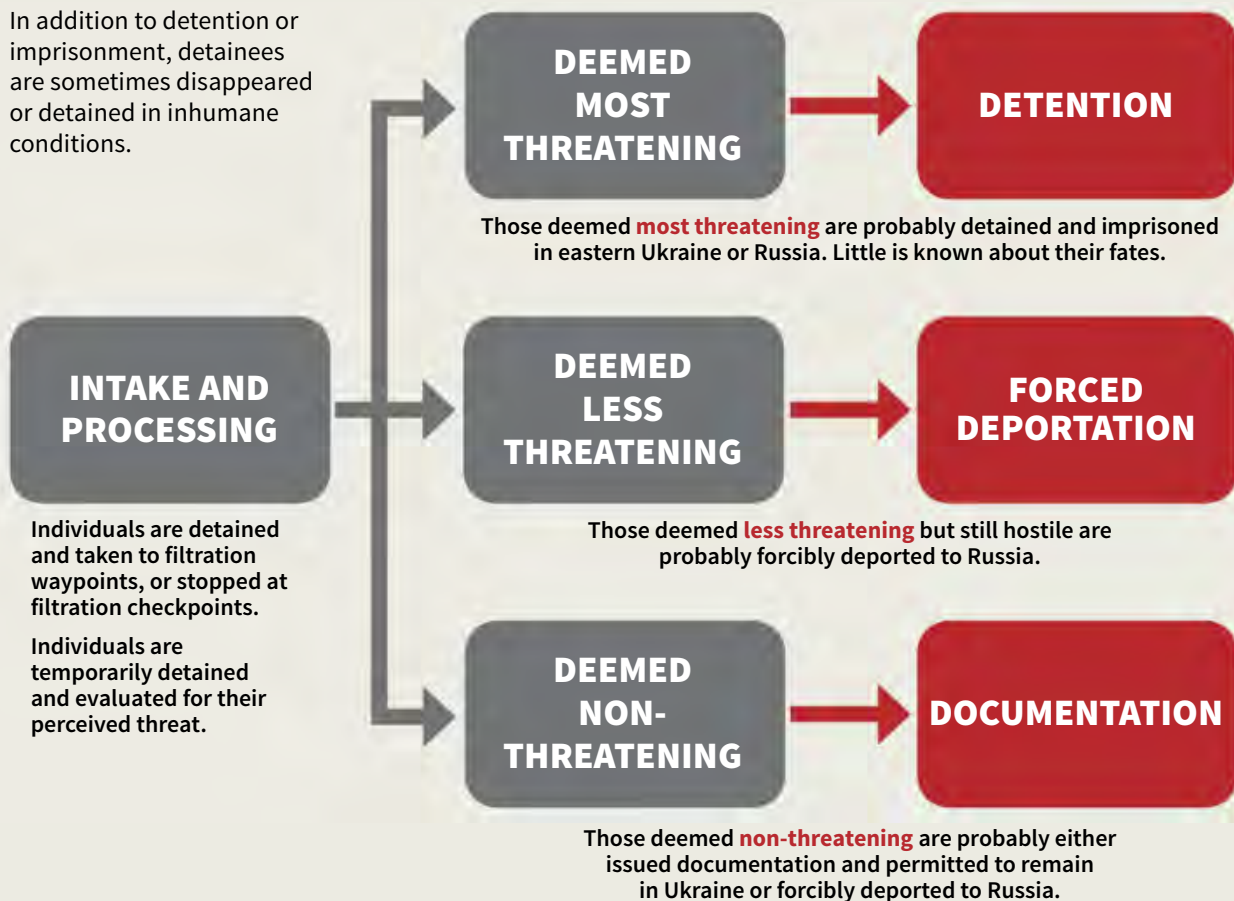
In addition to detention or imprisonment, detainees are sometimes disappeared or detained in inhumane conditions.

INTAKE AND PROCESSING

Individuals are detained and taken to filtration waypoints, or stopped at filtration checkpoints.

Individuals are temporarily detained and evaluated for their perceived threat.

DEEMED MOST THREATENING

DETENTION

Those deemed most threatening are probably detained and imprisoned in eastern Ukraine or Russia. Little is known about their fates.

DEEMED LESS THREATENING

FORCED DEPORTATION

Those deemed less threatening but still hostile are probably forcibly deported to Russia.

DEEMED NON-THREATENING

DOCUMENTATION

Those deemed non-threatening are probably either issued documentation and permitted to remain in Ukraine or forcibly deported to Russia.